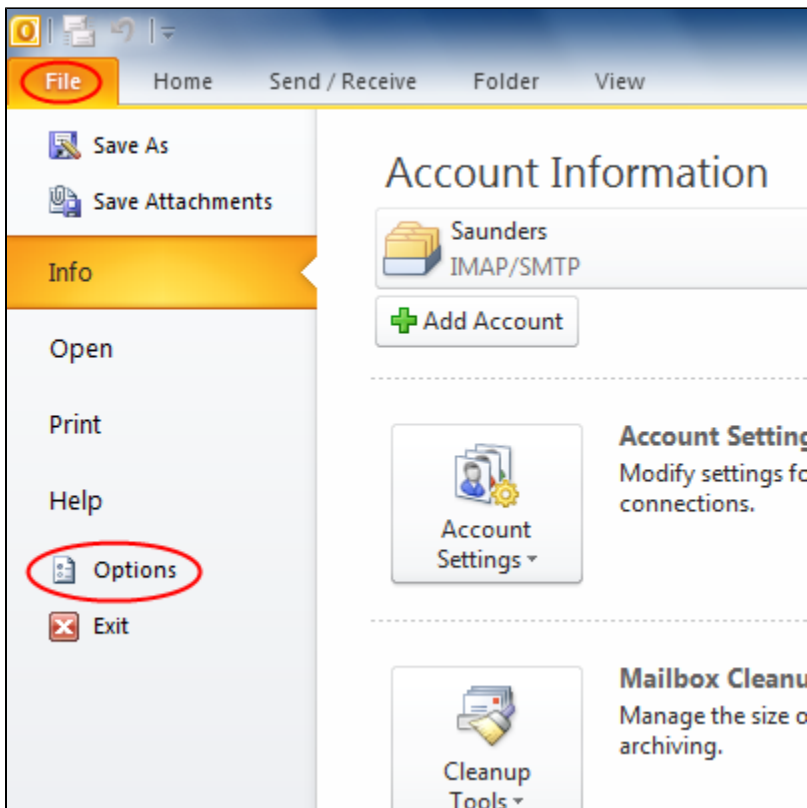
File Home Send / Receive Folder View

Save As

Save Attachments

Info

Open

Print

Help

Options

Exit

Account Information

Saunders
IMAP/SMTP

Add Account

Account Settings

Account Settin
Modify settings fo
connections.

Cleanup Tools

Mailbox Cleanu
Manage the size o
archiving.